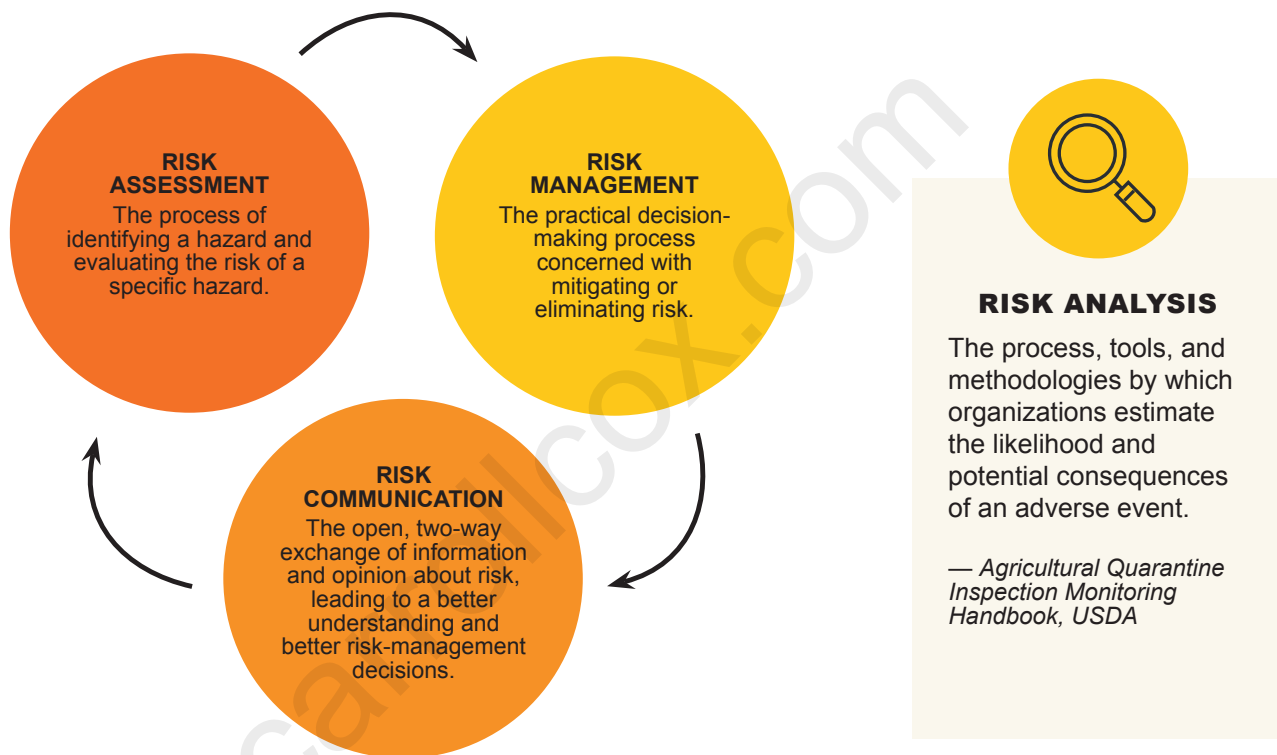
RISK ASSESSMENT
The process of identifying a hazard and evaluating the risk of a specific hazard.

RISK MANAGEMENT
The practical decision-making process concerned with mitigating or eliminating risk.

RISK COMMUNICATION
The open, two-way exchange of information and opinion about risk, leading to a better understanding and better risk-management decisions.

RISK ANALYSIS
The process, tools, and methodologies by which organizations estimate the likelihood and potential consequences of an adverse event.

— Agricultural Quarantine Inspection Monitoring Handbook, USDA

cabwilcox.com